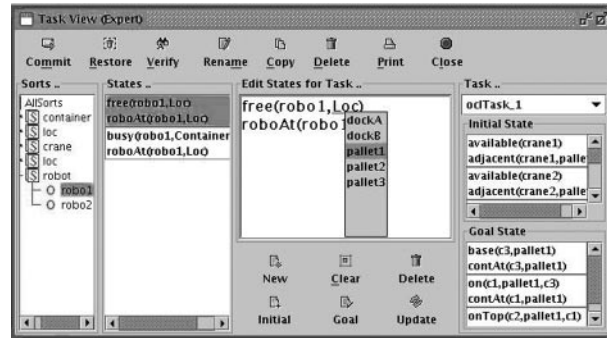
Task View (Expert)

Commit Restore Verify Rename Copy Delete Print Close

Sorts ..
AllSorts
S container
S loc
S crane
S loc
S robot
O robo1
O robo2

States ..
free(robo1,Loc)
roboAt(robo1,Loc)
busy(robo1,Container)
roboAt(robo1,Loc)

Edit States for Task ..
free(robo1,Loc)
roboAt(robo1
dockA
dockB
pallet1
pallet2
pallet3

New Clear Delete
Initial Goal Update

Task ..
ocltask_1

Initial State
available(crane1)
adjacent(crane1,palle
available(crane2)
adjacent(crane2,palle

Goal State
base(c3,pallet1)
contAt(c3,pallet1)
on(c1,pallet1,c3)
contAt(c1,pallet1)
onTop(c2,pallet1,c1)